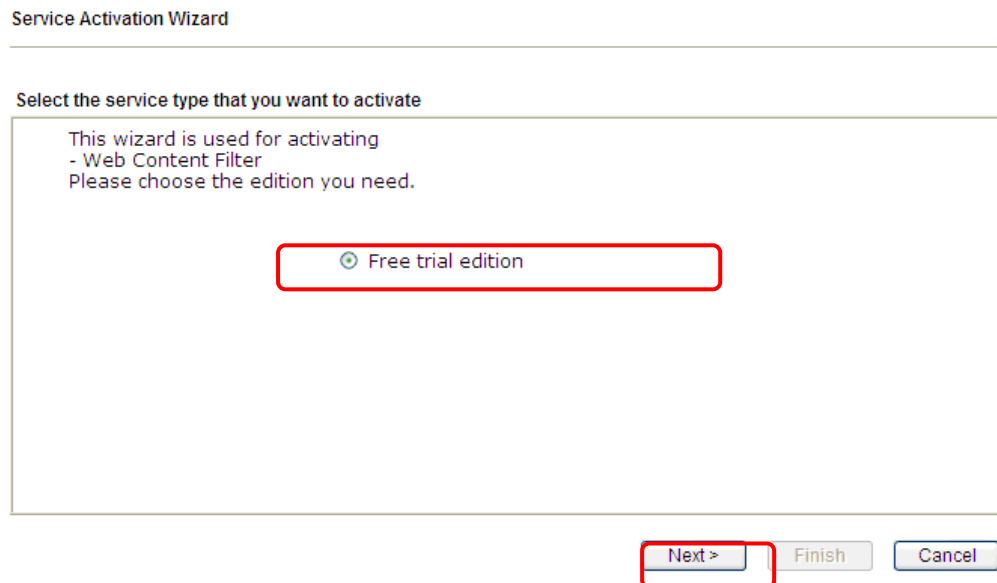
Service Activation Wizard

Select the service type that you want to activate

This wizard is used for activating
- Web Content Filter
Please choose the edition you need.

Free trial edition

Next >
Finish
Cancel